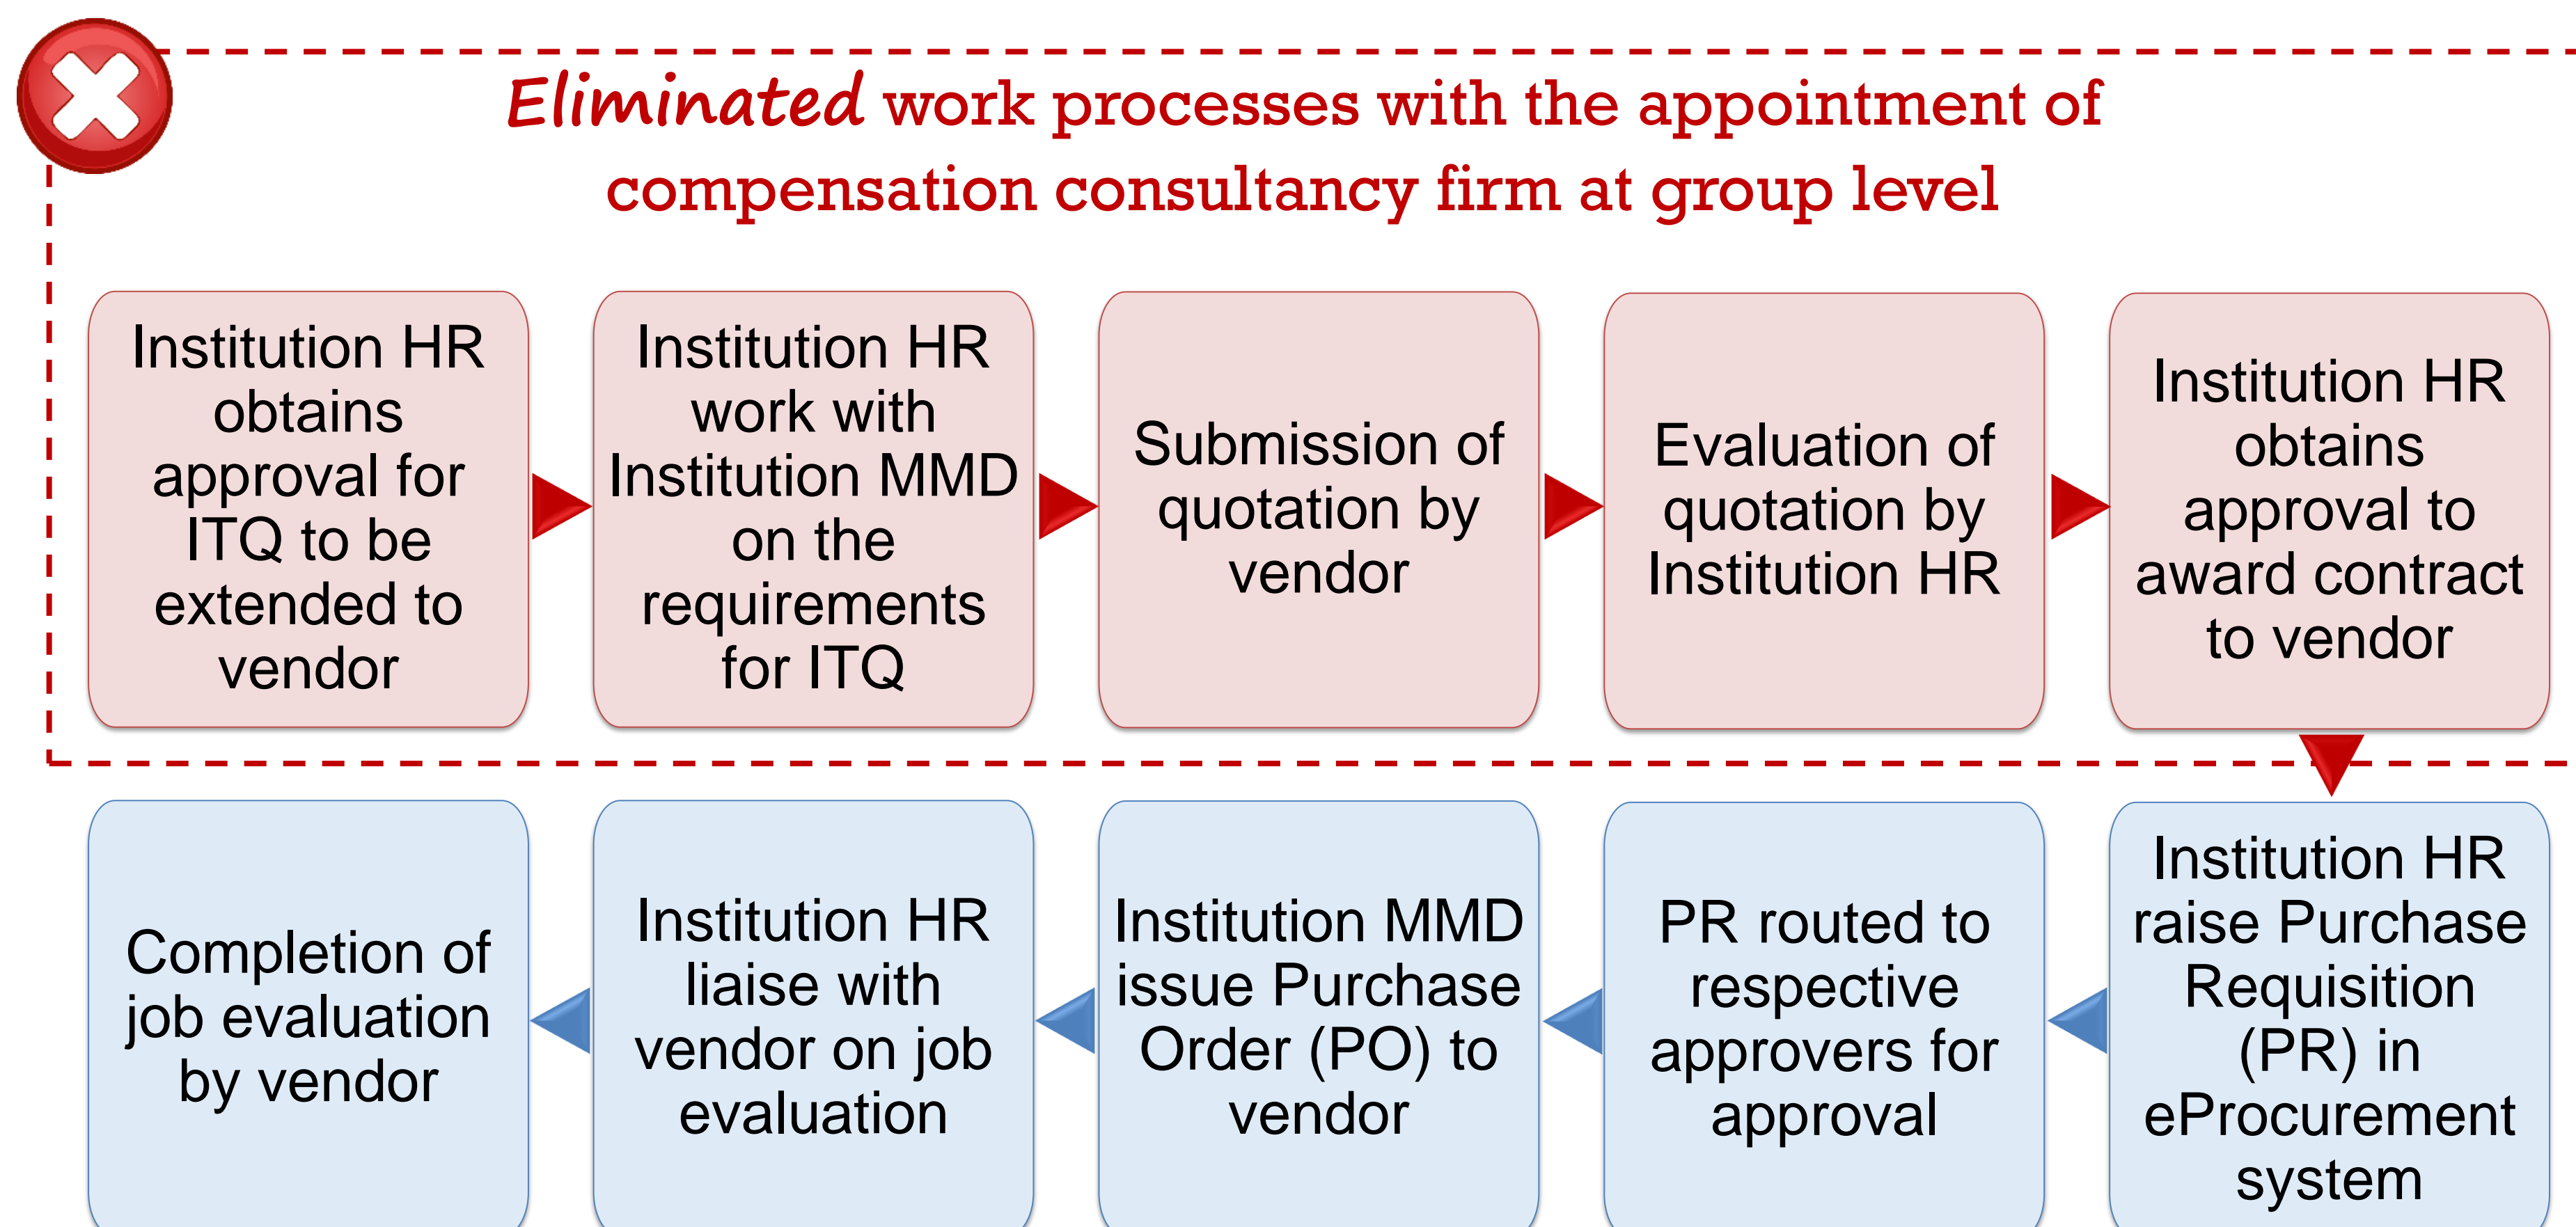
Eliminated work processes with the appointment of compensation consultancy firm at group level

Institution HR obtains approval for ITQ to be extended to vendor

Institution HR work with Institution MMD on the requirements for ITQ

Submission of quotation by vendor

Evaluation of quotation by Institution HR

Institution HR obtains approval to award contract to vendor

Institution HR raise Purchase Requisition (PR) in eProcurement system

PR routed to respective approvers for approval

Institution MMD issue Purchase Order (PO) to vendor

Institution HR liaise with vendor on job evaluation

Completion of job evaluation by vendor